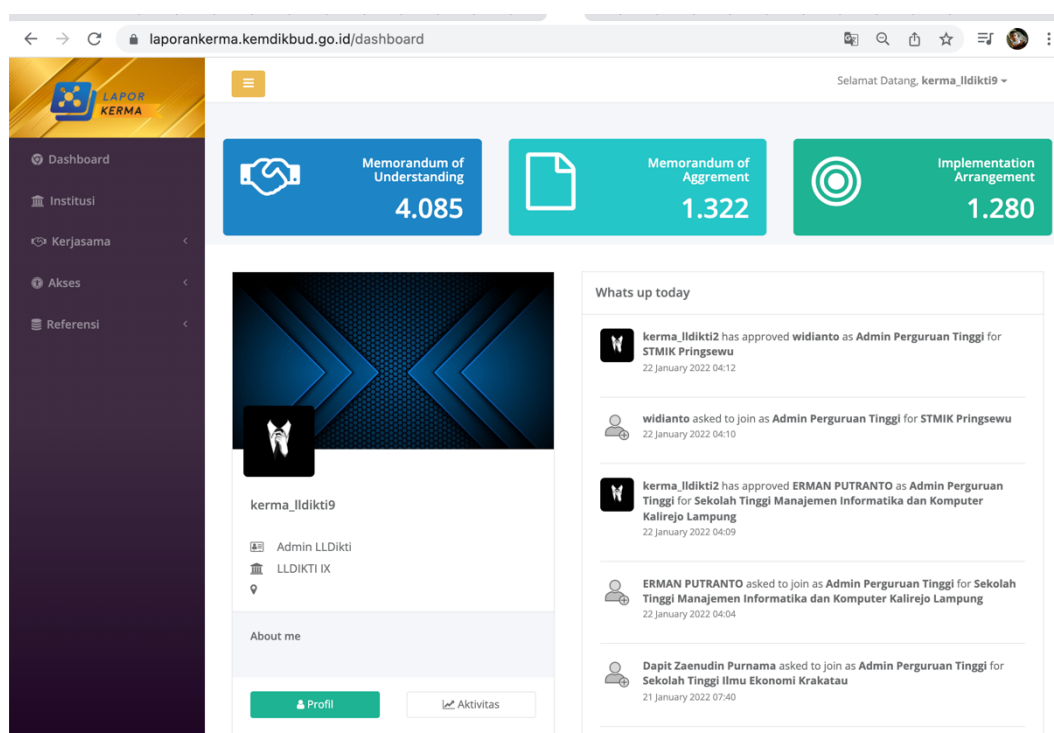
laporankerma.kemdikbud.go.id/dashboard

LAPOR KERMA

Selamat Datang, kerma_lldikti9

Dashboard
Institusi
Kerjasama
Akses
Referensi

Memorandum of Understanding
4.085

Memorandum of Aggrement
1.322

Implementation Arrangement
1.280

kerma_lldikti9

Admin LLDikti
LLDIKTI IX

About me

Profil
Aktivitas

Whats up today

kerma_lldikti2 has approved widianto as Admin Perguruan Tinggi for STMIK Pringsewu
22 January 2022 04:12

widianto asked to join as Admin Perguruan Tinggi for STMIK Pringsewu
22 January 2022 04:10

kerma_lldikti2 has approved ERMAN PUTRANTO as Admin Perguruan Tinggi for Sekolah Tinggi Manajemen Informatika dan Komputer Kalirejo Lampung
22 January 2022 04:09

ERMAN PUTRANTO asked to join as Admin Perguruan Tinggi for Sekolah Tinggi Manajemen Informatika dan Komputer Kalirejo Lampung
22 January 2022 04:04

Dapit Zaenudin Purnama asked to join as Admin Perguruan Tinggi for Sekolah Tinggi Ilmu Ekonomi Krakatau
21 January 2022 07:40